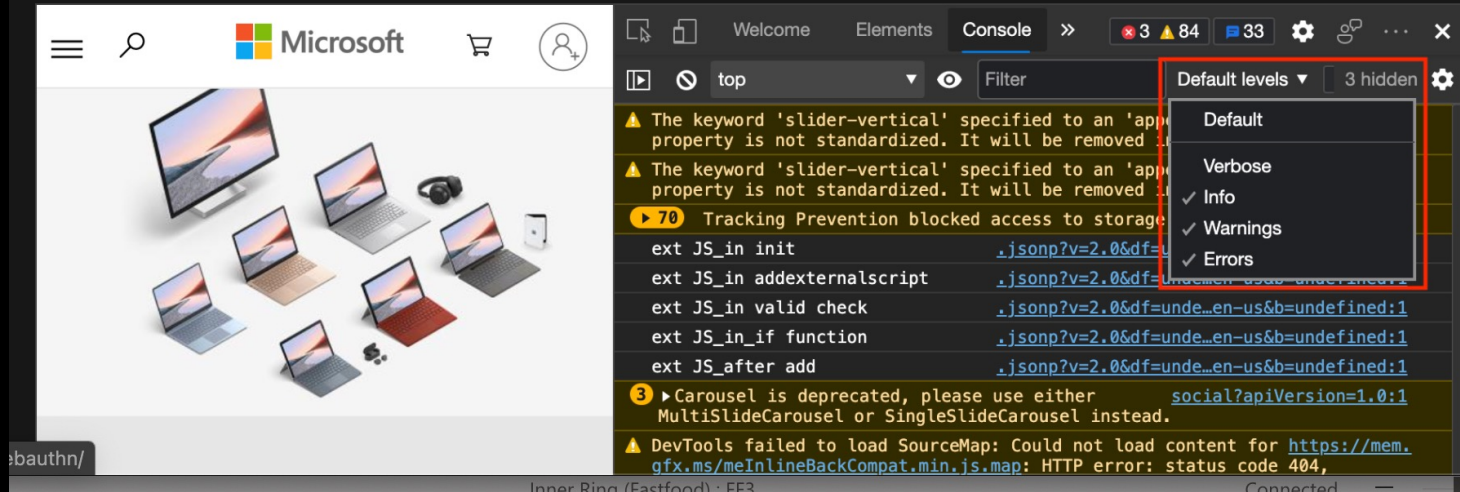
Microsoft

Welcome Elements Console » 3 84 33

top Filter Default levels ▾ 3 hidden

Default

Verbose
✓ Info
✓ Warnings
✓ Errors

The keyword 'slider-vertical' specified to an 'app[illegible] property is not standardized. It will be removed i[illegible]

The keyword 'slider-vertical' specified to an 'app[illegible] property is not standardized. It will be removed i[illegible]

▶70 Tracking Prevention blocked access to storage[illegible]

ext JS_in init .jsonp?v=2.0&df=u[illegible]

ext JS_in addexternalscript .jsonp?v=2.0&df=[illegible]

ext JS_in valid check .jsonp?v=2.0&df=unde…en-us&b=undefined:1

ext JS_in_if function .jsonp?v=2.0&df=unde…en-us&b=undefined:1

ext JS_after add .jsonp?v=2.0&df=unde…en-us&b=undefined:1

3 ▶Carousel is deprecated, please use either MultiSlideCarousel or SingleSlideCarousel instead. social?apiVersion=1.0:1

DevTools failed to load SourceMap: Could not load content for https://mem.gfx.ms/meInlineBackCompat.min.js.map: HTTP error: status code 404,

ebauthn/

Inner Ring (Fastfood) : FF3

Connected